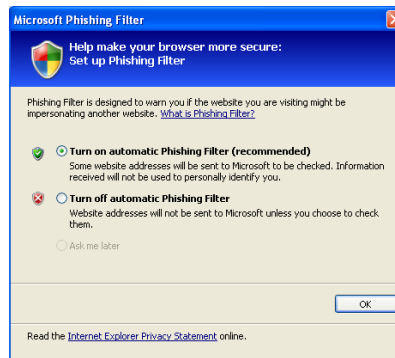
Microsoft Phishing Filter

Help make your browser more secure:
Set up Phishing Filter

Phishing Filter is designed to warn you if the website you are visiting might be impersonating another website. What is Phishing Filter?

Turn on automatic Phishing Filter (recommended)
Some website addresses will be sent to Microsoft to be checked. Information received will not be used to personally identify you.

Turn off automatic Phishing Filter
Website addresses will not be sent to Microsoft unless you choose to check them.

Ask me later

OK

Read the Internet Explorer Privacy Statement online.